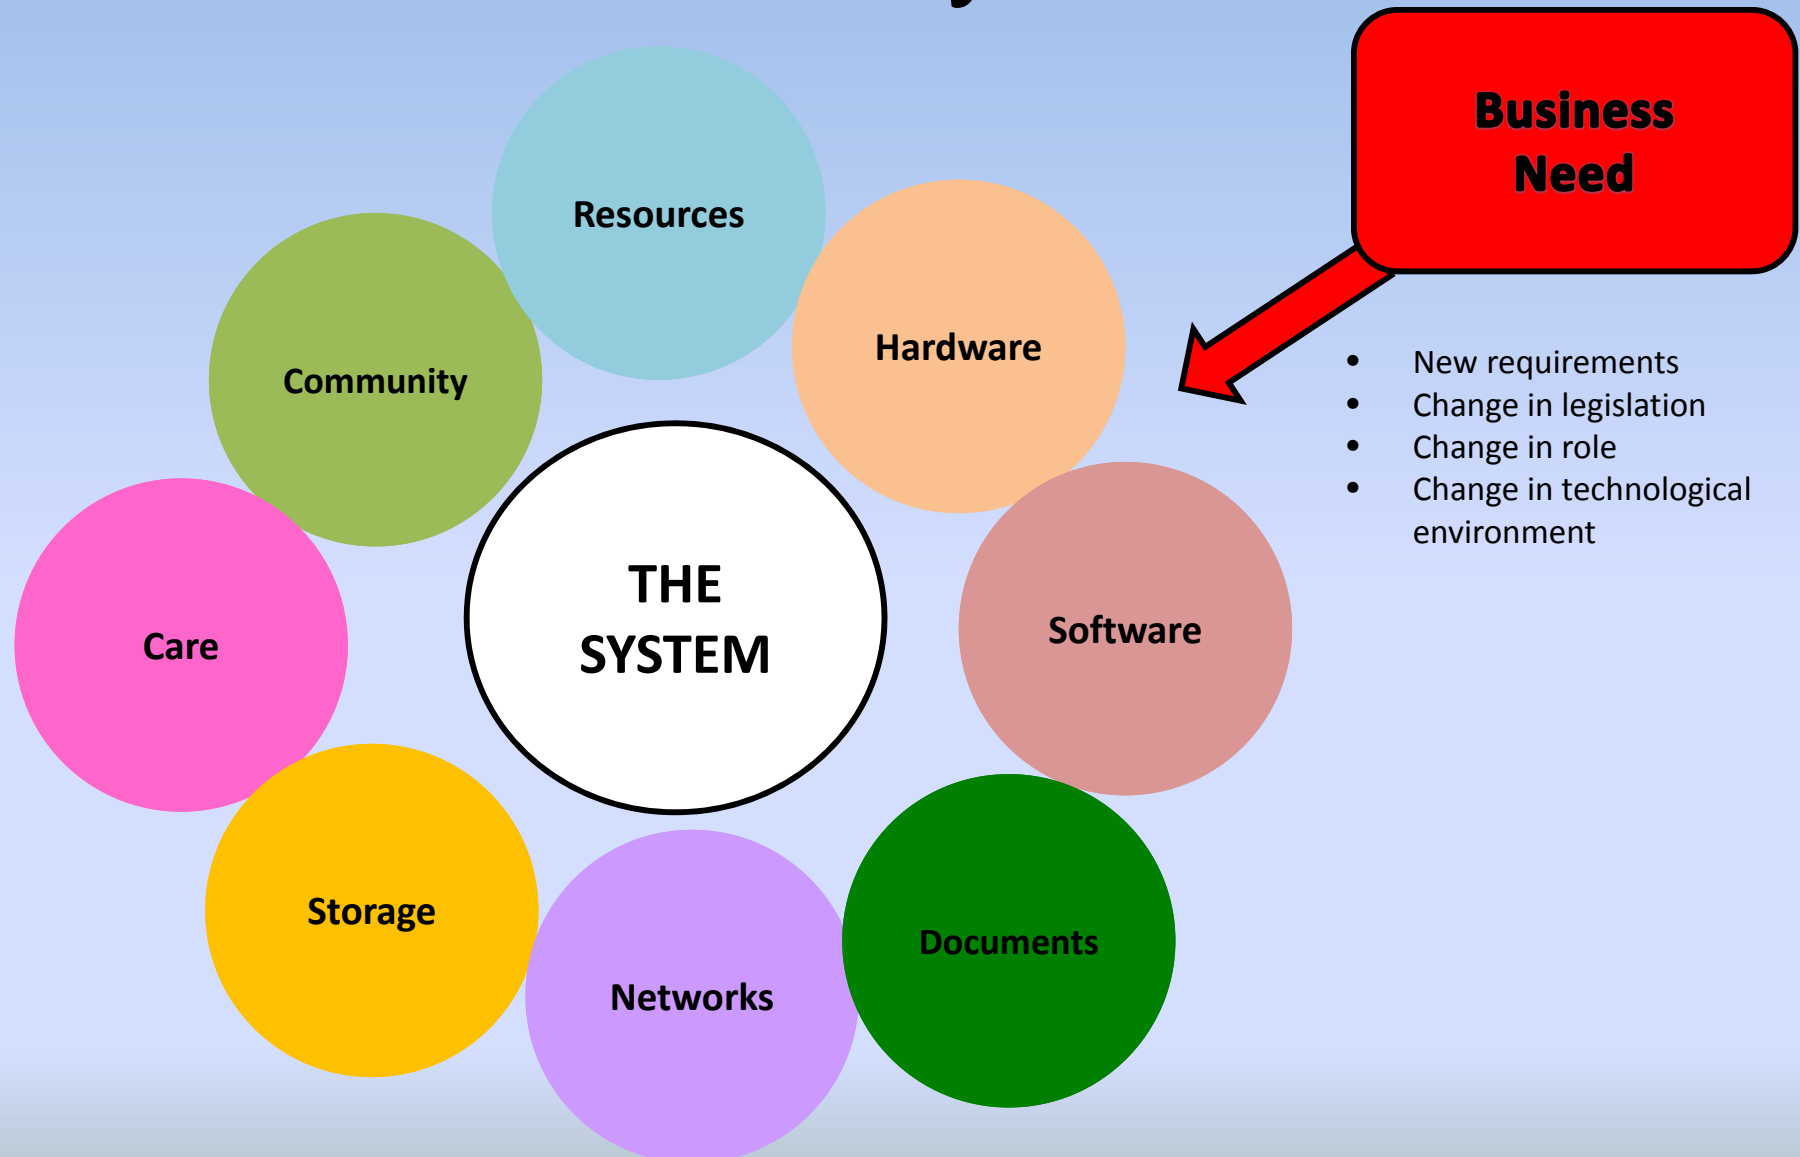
Business Need

Resources

Community

Hardware

THE SYSTEM

Care

Software

Storage

Networks

Documents

- New requirements
- Change in legislation
- Change in role
- Change in technological environment